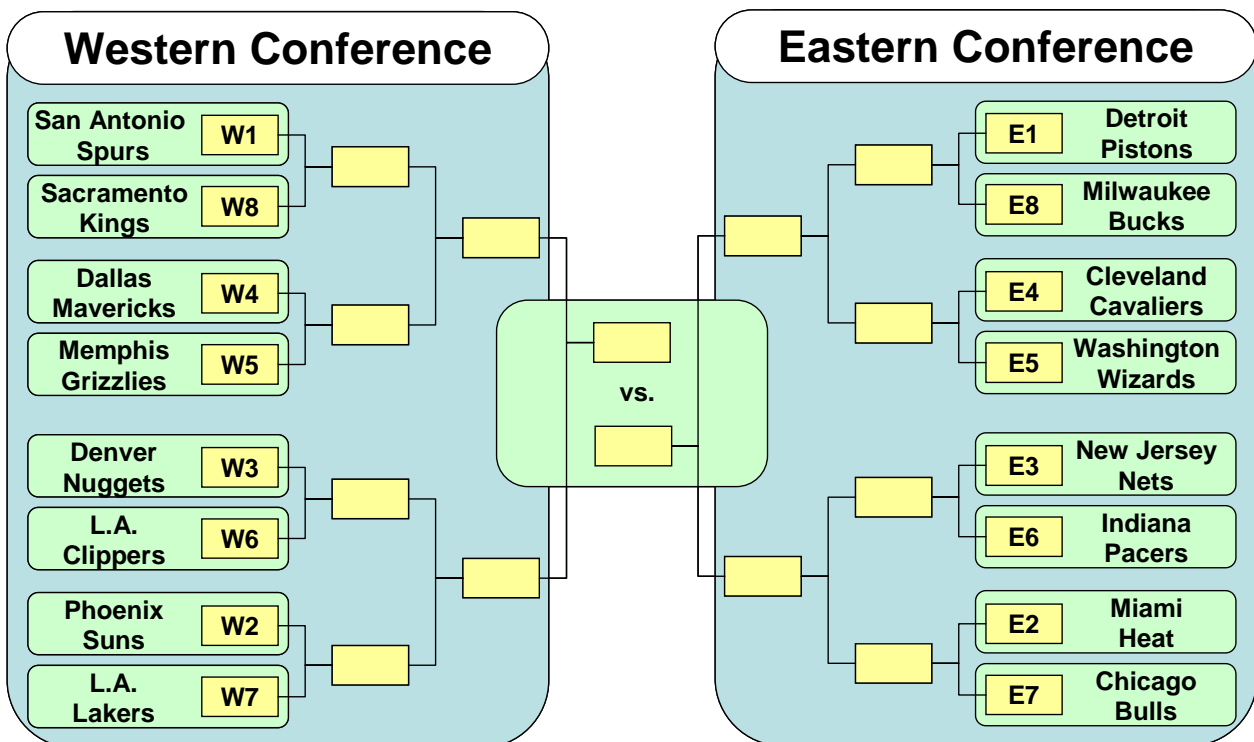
Western Conference

San Antonio Spurs W1
Sacramento Kings W8
Dallas Mavericks W4
Memphis Grizzlies W5
Denver Nuggets W3
L.A. Clippers W6
Phoenix Suns W2
L.A. Lakers W7

vs.

Eastern Conference

E1 Detroit Pistons
E8 Milwaukee Bucks
E4 Cleveland Cavaliers
E5 Washington Wizards
E3 New Jersey Nets
E6 Indiana Pacers
E2 Miami Heat
E7 Chicago Bulls